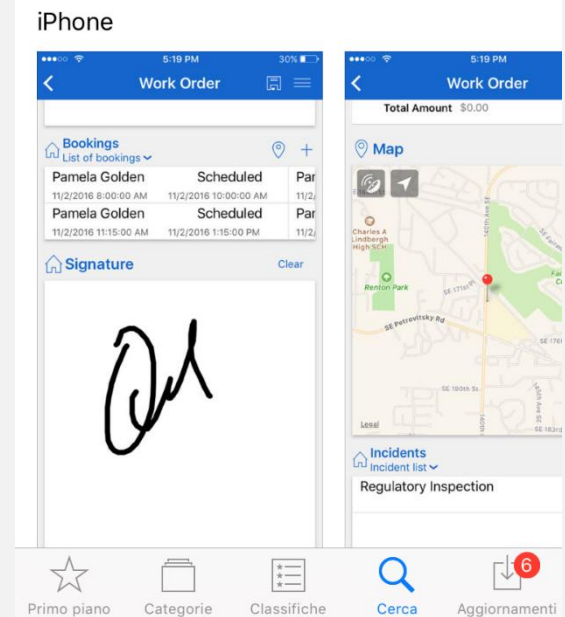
iPhone

5:19 PM 30%

Work Order

Bookings
List of bookings

| Pamela Golden | Scheduled | Par |
|---|---|---|
| 11/2/2016 8:00:00 AM | 11/2/2016 10:00:00 AM | 11/2 |
| Pamela Golden | Scheduled | Par |
| 11/2/2016 11:15:00 AM | 11/2/2016 1:15:00 PM | 11/2 |

Signature Clear

5:19 PM

Work Order

Total Amount $0.00

Map

Charles A Lindbergh High SCH

Renton Park

SE 171st Pl

SE Petrovitsky Rd

SE 176

SE 180th St

Legal

SE 183rd

Incidents
Incident list

Regulatory Inspection

Primo piano Categorie Classifiche Cerca 6 Aggiornamenti